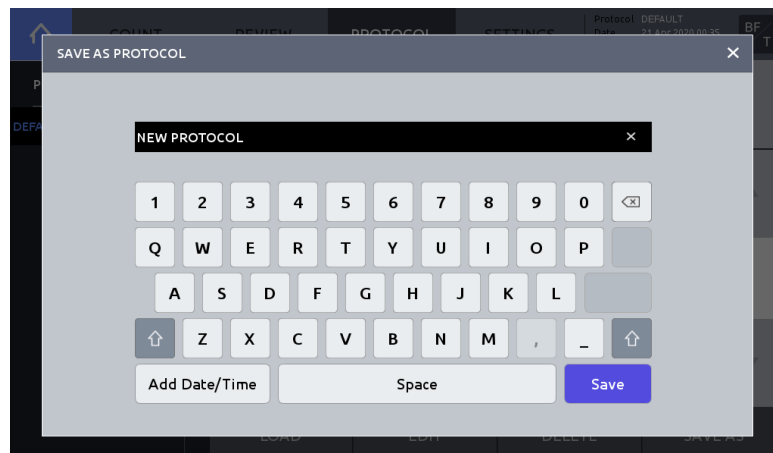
COUNT REVIEW PROTOCOL SETTINGS Protocol DEFAULT Date 21 Apr 2020 08:35 BF

SAVE AS PROTOCOL ×

NEW PROTOCOL ×

1 2 3 4 5 6 7 8 9 0

Q W E R T Y U I O P

A S D F G H J K L

Z X C V B N M , _

Add Date/Time Space Save

LOAD EDIT DELETE SAVE AS